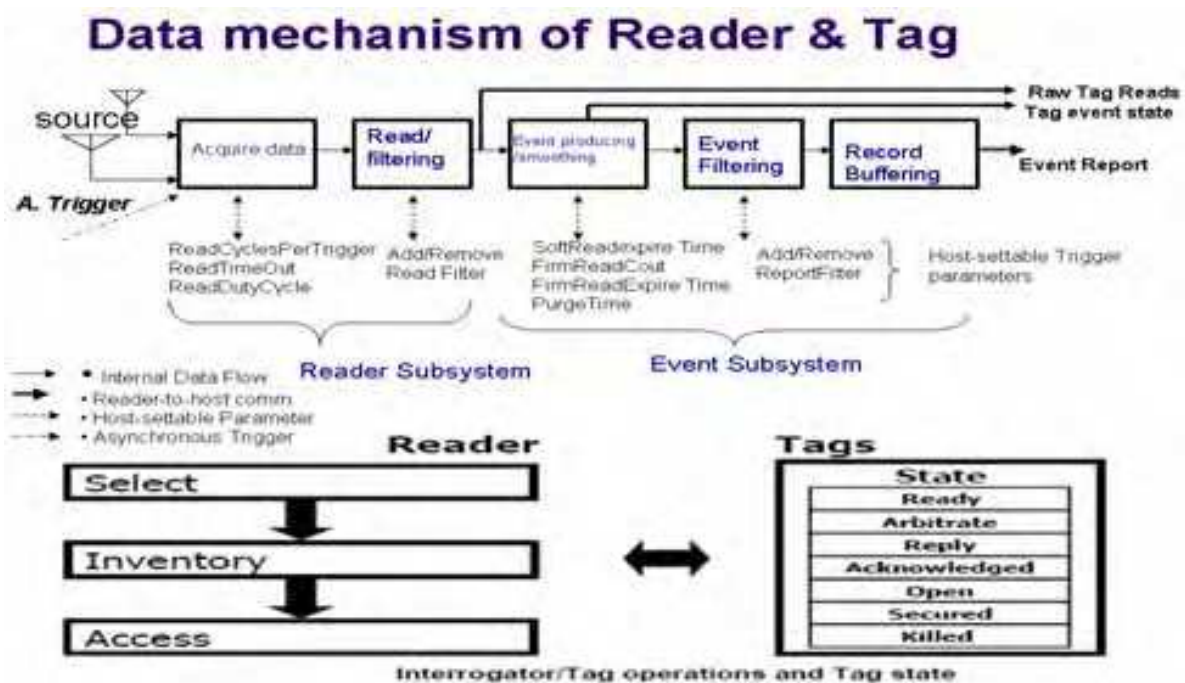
Data mechanism of Reader & Tag

Raw Tag Reads
Tag event state

source

Acquire data

Read/ filtering

Event producing /smoothing

Event Filtering

Record Buffering

Event Report

A. Trigger

ReadCyclesPerTrigger
ReadTimeOut
ReadDutyCycle

Add/Remove
Read Filter

SoftReadExpire Time
FirmReadCout
FirmReadExpire Time
PurgeTime

Add/Remove
ReportFilter

Host-settable Trigger parameters

Reader Subsystem

Event Subsystem

• Internal Data Flow
• Reader-to-host comm.
• Host-settable Parameter
• Asynchronous Trigger

Reader

Select

Inventory

Access

Tags

| State |
|---|
| Ready |
| Arbitrate |
| Reply |
| Acknowledged |
| Open |
| Secured |
| Killed |

Interrogator/Tag operations and Tag state